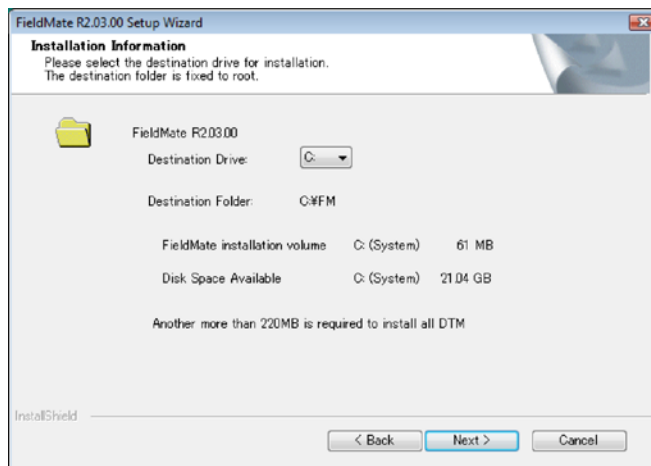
FieldMate R2.03.00 Setup Wizard

Installation Information
Please select the destination drive for installation.
The destination folder is fixed to root.

FieldMate R2.03.00

Destination Drive: C:

Destination Folder: C:¥FM

FieldMate installation volume C: (System) 61 MB

Disk Space Available C: (System) 21.04 GB

Another more than 220MB is required to install all DTM

InstallShield

< Back Next > Cancel